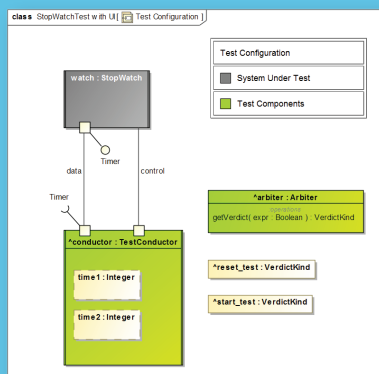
class StopWatchTest with UI [ Test Configuration ]

Test Configuration

System Under Test

Test Components

watch : StopWatch

Timer

data

control

Timer

*conductor : TestConductor

time1 : Integer

time2 : Integer

*arbiter : Arbiter

operations

getVerdict( expr : Boolean ) : VerdictKind

*reset_test : VerdictKind

*start_test : VerdictKind